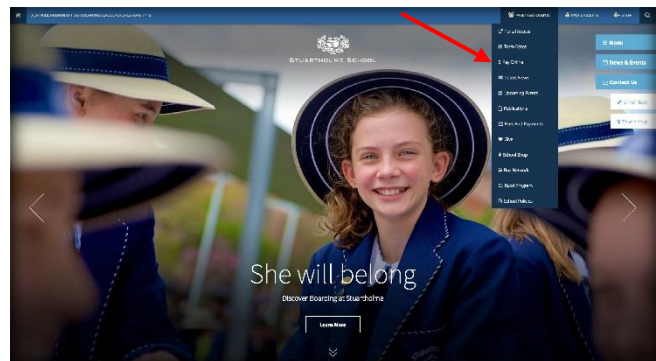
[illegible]

Parent Quick Links

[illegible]

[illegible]

Stuartholme School

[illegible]

Term Dates

Pay Online

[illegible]

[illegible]

Publications

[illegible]

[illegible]

School Shop

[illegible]

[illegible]

School Policies

Menu

News & Events

Contact Us

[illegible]

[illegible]

She will belong

Discover Boarding at Stuartholme

Learn More